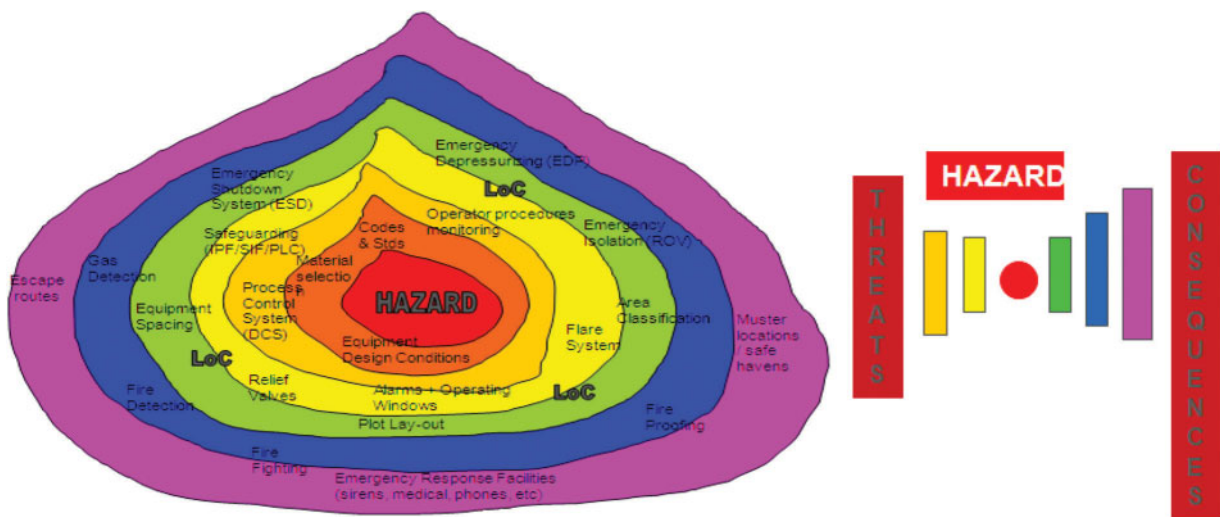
Emergency Depressurising (EDP)

Emergency Shutdown System (ESD)

LoC

Codes & Stds

Operator procedures monitoring

Emergency Isolation (ROV)

Safeguarding (IPF/SIF/PLC)

Gas Detection

Material selectio n

Escape routes

Process Control System (DCS)

HAZARD

Area Classification

Equipment Spacing

Muster locations / safe havens

Flare System

Equipment Design Conditions

LoC

Relief Valves

Alarms + Operating Windows

LoC

Fire Detection

Fire Proofing

Plot Lay-out

Fire Fighting

Emergency Response Facilities (sirens, medical, phones, etc)

THREATS

HAZARD

CONSEQUENCES